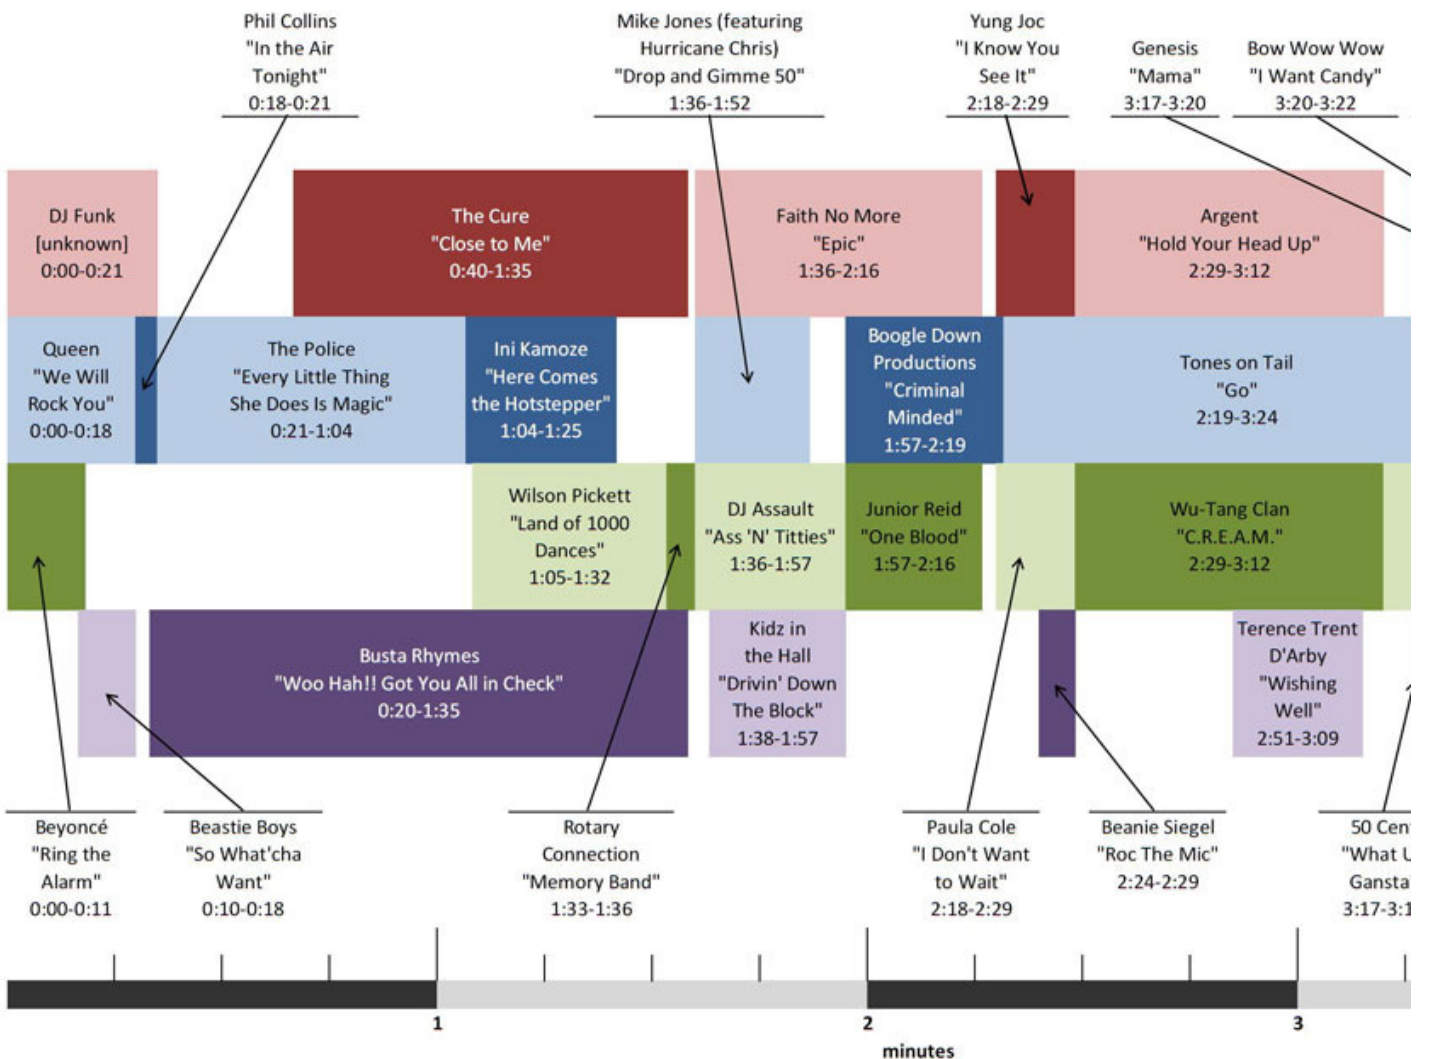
Phil Collins
"In the Air Tonight"
0:18-0:21

Mike Jones (featuring Hurricane Chris)
"Drop and Gimme 50"
1:36-1:52

Yung Joc
"I Know You See It"
2:18-2:29

Genesis
"Mama"
3:17-3:20

Bow Wow Wow
"I Want Candy"
3:20-3:22

DJ Funk
[unknown]
0:00-0:21

The Cure
"Close to Me"
0:40-1:35

Faith No More
"Epic"
1:36-2:16

Argent
"Hold Your Head Up"
2:29-3:12

Queen
"We Will Rock You"
0:00-0:18

The Police
"Every Little Thing She Does Is Magic"
0:21-1:04

Ini Kamoze
"Here Comes the Hotstepper"
1:04-1:25

Boogie Down Productions
"Criminal Minded"
1:57-2:19

Tones on Tail
"Go"
2:19-3:24

Wilson Pickett
"Land of 1000 Dances"
1:05-1:32

DJ Assault
"Ass 'N' Titties"
1:36-1:57

Junior Reid
"One Blood"
1:57-2:16

Wu-Tang Clan
"C.R.E.A.M."
2:29-3:12

Busta Rhymes
"Woo Hah!! Got You All in Check"
0:20-1:35

Kidz in the Hall
"Drivin' Down The Block"
1:38-1:57

Terence Trent D'Arby
"Wishing Well"
2:51-3:09

Beyoncé
"Ring the Alarm"
0:00-0:11

Beastie Boys
"So What'cha Want"
0:10-0:18

Rotary Connection
"Memory Band"
1:33-1:36

Paula Cole
"I Don't Want to Wait"
2:18-2:29

Beanie Siegel
"Roc The Mic"
2:24-2:29

50 Cen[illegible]
"What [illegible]
Gansta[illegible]
3:17-3:1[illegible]

1
2
3
minutes